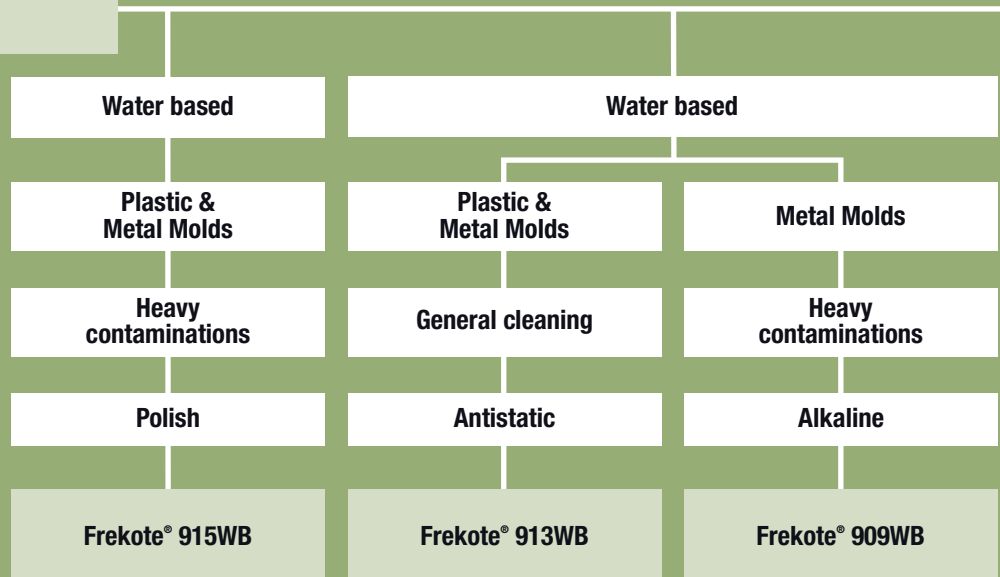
Water based

Plastic & Metal Molds

Heavy contaminations

Polish

Frekote® 915WB

Water based

Plastic & Metal Molds

General cleaning

Antistatic

Frekote® 913WB

Metal Molds

Heavy contaminations

Alkaline

Frekote® 909WB